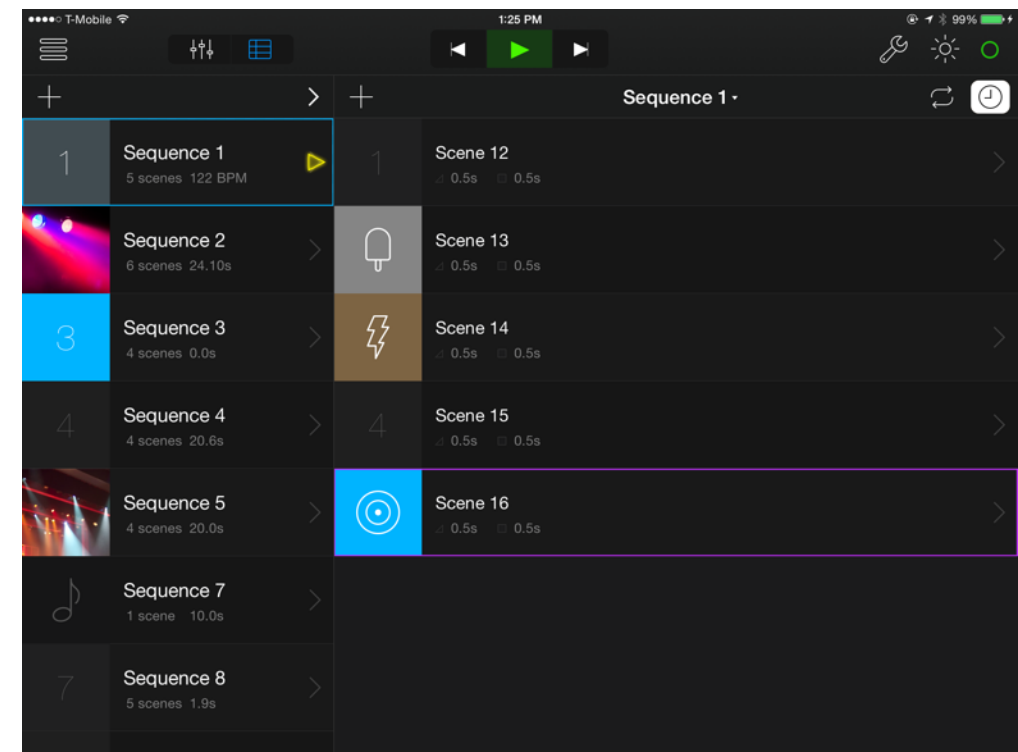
●●●●○ T-Mobile
1:25 PM
99%

Sequence 1

1
Sequence 1
5 scenes 122 BPM

Sequence 2
6 scenes 24.10s

3
Sequence 3
4 scenes 0.0s

4
Sequence 4
4 scenes 20.6s

Sequence 5
4 scenes 20.0s

Sequence 7
1 scene 10.0s

7
Sequence 8
5 scenes 1.9s

1
Scene 12
0.5s 0.5s

Scene 13
0.5s 0.5s

Scene 14
0.5s 0.5s

4
Scene 15
0.5s 0.5s

Scene 16
0.5s 0.5s